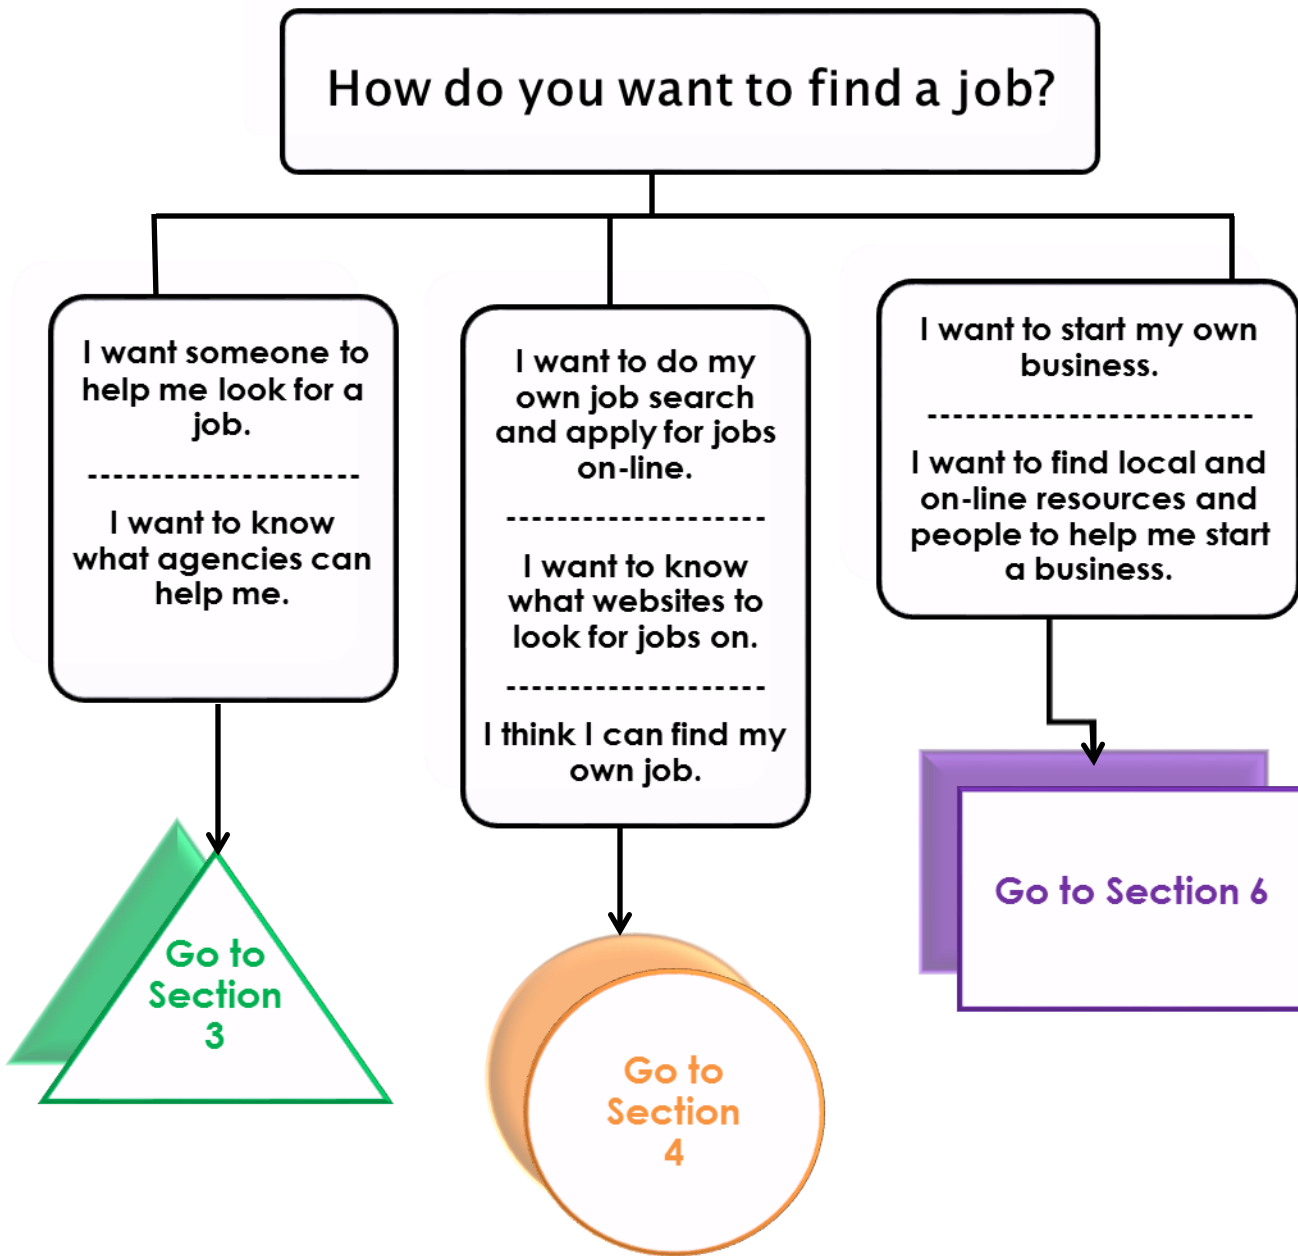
How do you want to find a job?

I want someone to help me look for a job.

--------------------

I want to know what agencies can help me.

Go to Section 3

I want to do my own job search and apply for jobs on-line.

--------------------

I want to know what websites to look for jobs on.

--------------------

I think I can find my own job.

Go to Section 4

I want to start my own business.

------------------------

I want to find local and on-line resources and people to help me start a business.

Go to Section 6